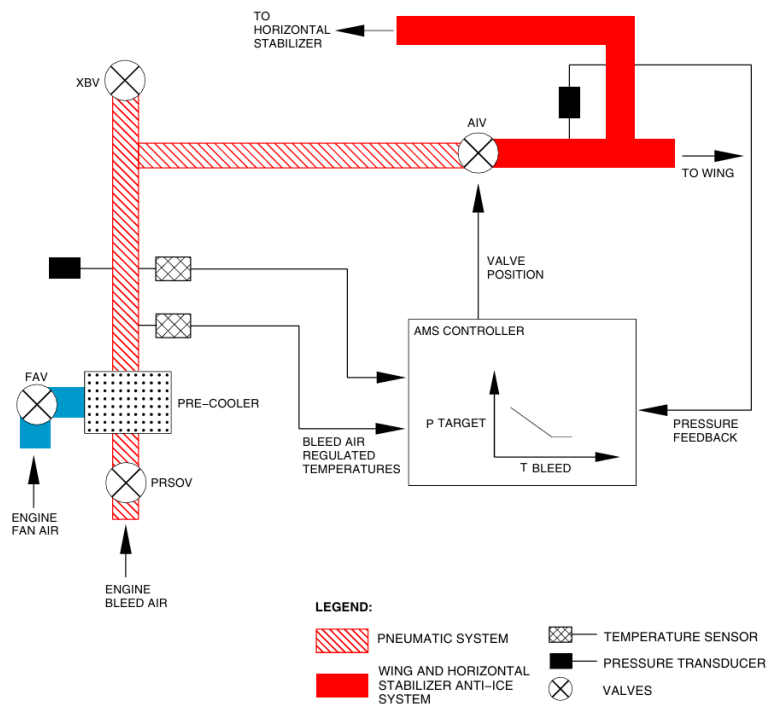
TO HORIZONTAL STABILIZER

XBV

AIV

TO WING

VALVE POSITION

AMS CONTROLLER

FAV

PRE-COOLER

P TARGET

T BLEED

PRESSURE FEEDBACK

BLEED AIR REGULATED TEMPERATURES

PRSOV

ENGINE FAN AIR

ENGINE BLEED AIR

LEGEND:

PNEUMATIC SYSTEM

WING AND HORIZONTAL STABILIZER ANTI–ICE SYSTEM

TEMPERATURE SENSOR

PRESSURE TRANSDUCER

VALVES